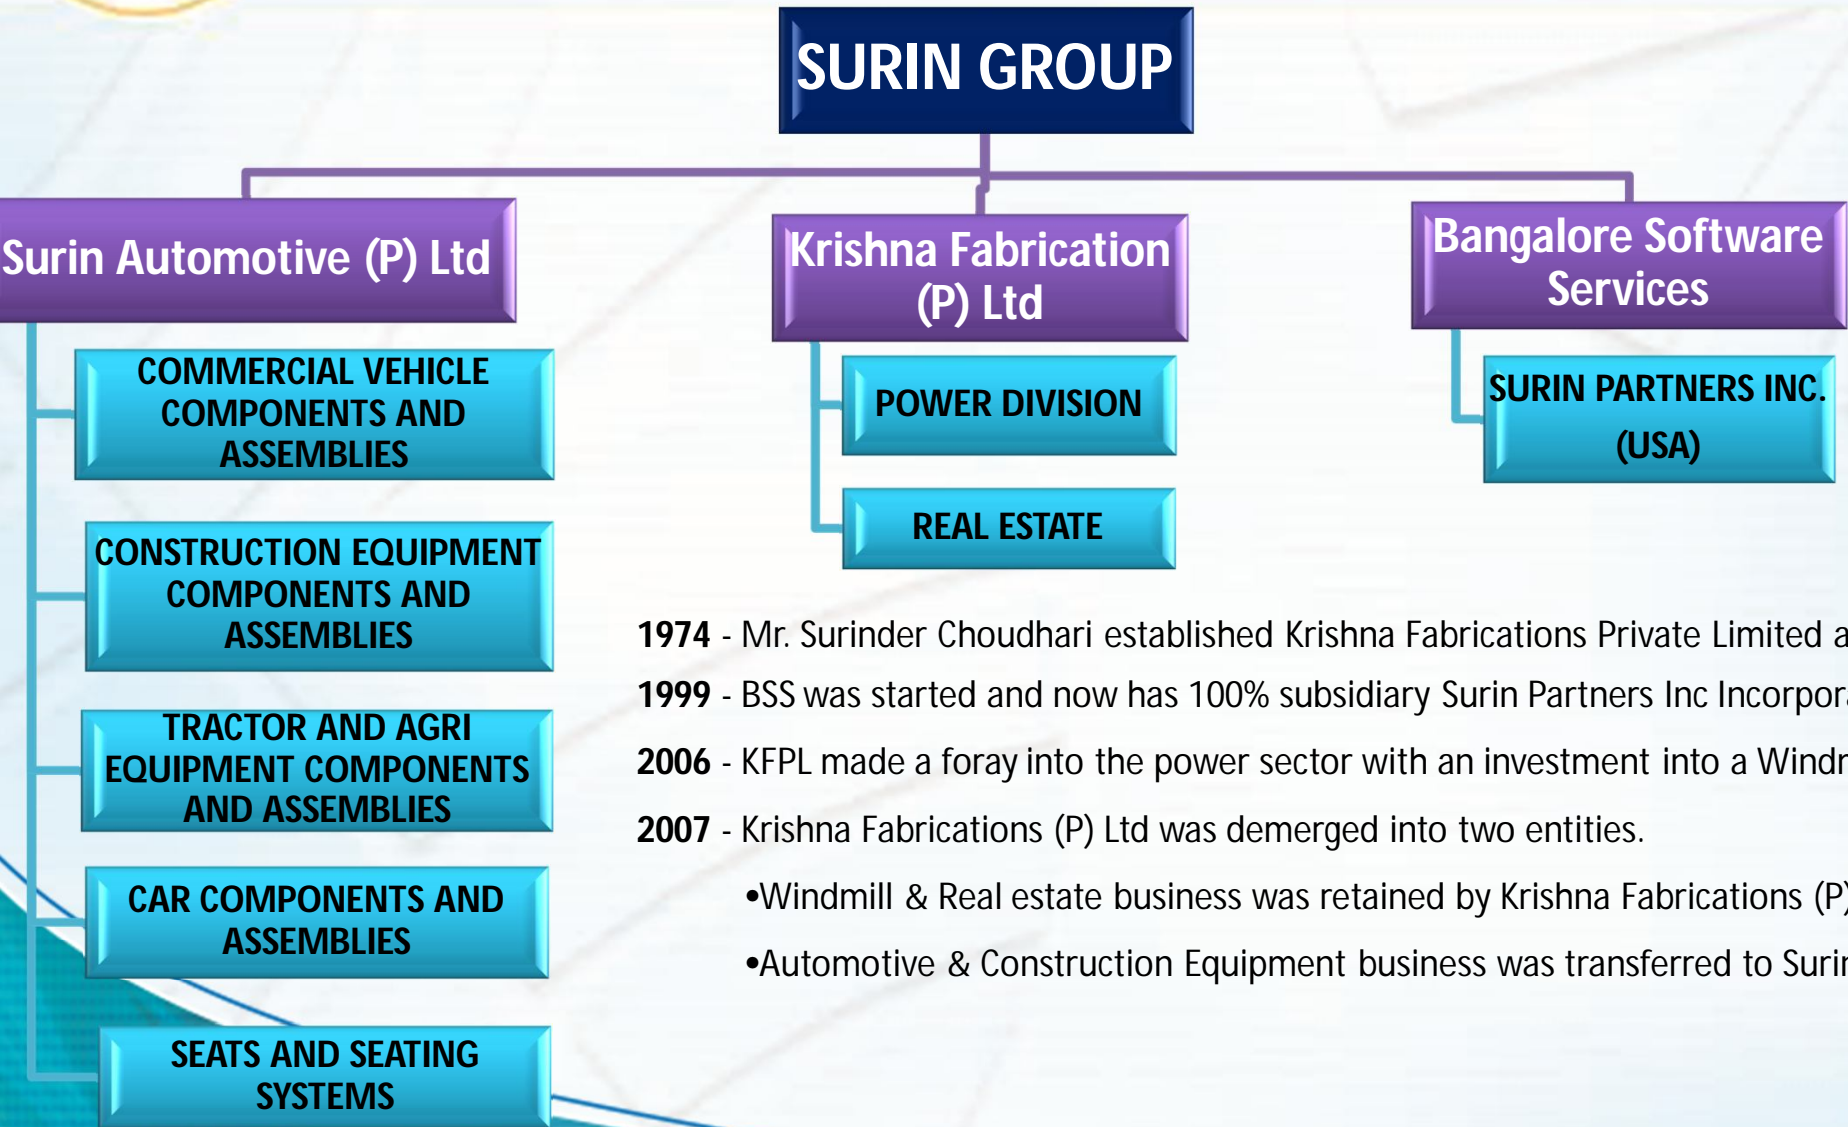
SURIN GROUP

Surin Automotive (P) Ltd

COMMERCIAL VEHICLE COMPONENTS AND ASSEMBLIES

CONSTRUCTION EQUIPMENT COMPONENTS AND ASSEMBLIES

TRACTOR AND AGRI EQUIPMENT COMPONENTS AND ASSEMBLIES

CAR COMPONENTS AND ASSEMBLIES

SEATS AND SEATING SYSTEMS

Krishna Fabrication (P) Ltd

POWER DIVISION

REAL ESTATE

Bangalore Software Services

SURIN PARTNERS INC. (USA)

1974 - Mr. Surinder Choudhari established Krishna Fabrications Private Limited a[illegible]

1999 - BSS was started and now has 100% subsidiary Surin Partners Inc Incorpor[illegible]

2006 - KFPL made a foray into the power sector with an investment into a Windr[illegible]

2007 - Krishna Fabrications (P) Ltd was demerged into two entities.

•Windmill & Real estate business was retained by Krishna Fabrications (P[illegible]

•Automotive & Construction Equipment business was transferred to Surin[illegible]